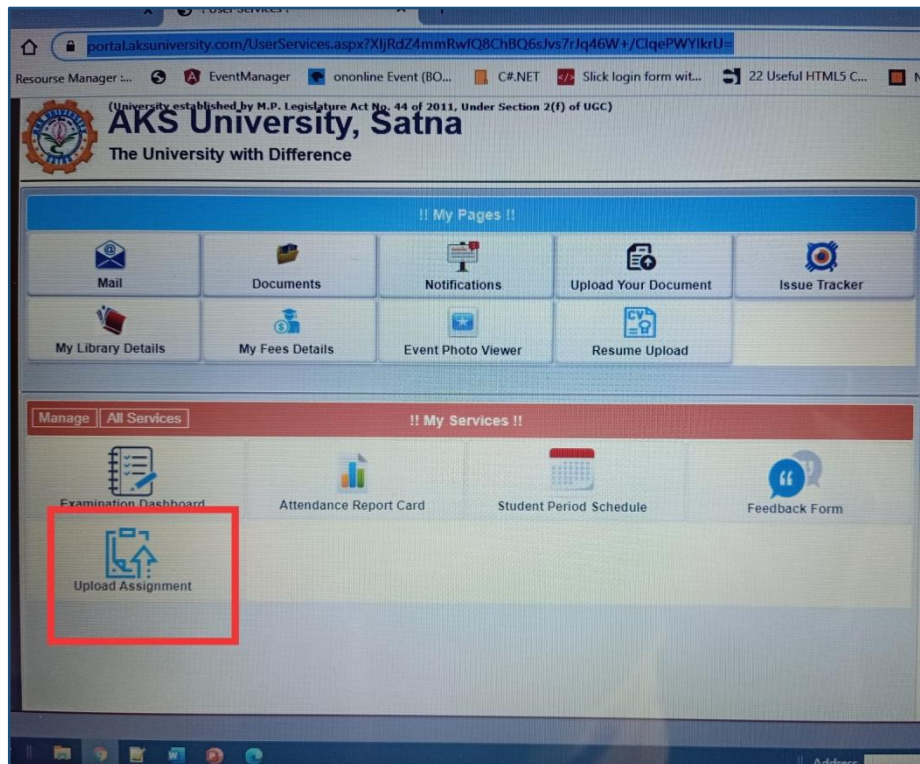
: User Services :

portal.aksuniversity.com/UserServices.aspx?XIjRdZ4mmRwfQ8ChBQ6sJvs7rJq46W+/ClqePWYIkrU=

Resourse Manager :... EventManager ononline Event (BO... C#.NET Slick login form wit... 22 Useful HTML5 C...

(University established by M.P. Legislature Act No. 44 of 2011, Under Section 2(f) of UGC)

AKS University, Satna

The University with Difference

!! My Pages !!

Mail

Documents

Notifications

Upload Your Document

Issue Tracker

My Library Details

My Fees Details

Event Photo Viewer

Resume Upload

Manage

All Services

!! My Services !!

Examination Dashboard

Attendance Report Card

Student Period Schedule

Feedback Form

Upload Assignment

Address